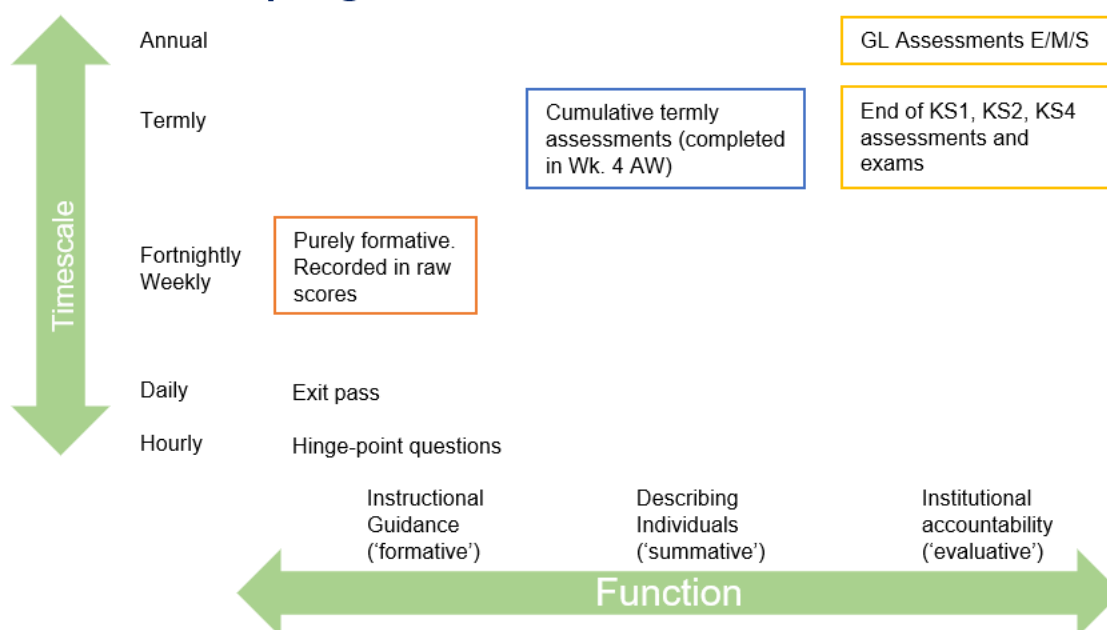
Timescale

Annual

GL Assessments E/M/S

Termly

Cumulative termly assessments (completed in Wk. 4 AW)

End of KS1, KS2, KS4 assessments and exams

Fortnightly Weekly

Purely formative. Recorded in raw scores

Daily

Exit pass

Hourly

Hinge-point questions

Instructional Guidance ('formative')

Describing Individuals ('summative')

Institutional accountability ('evaluative')

Function